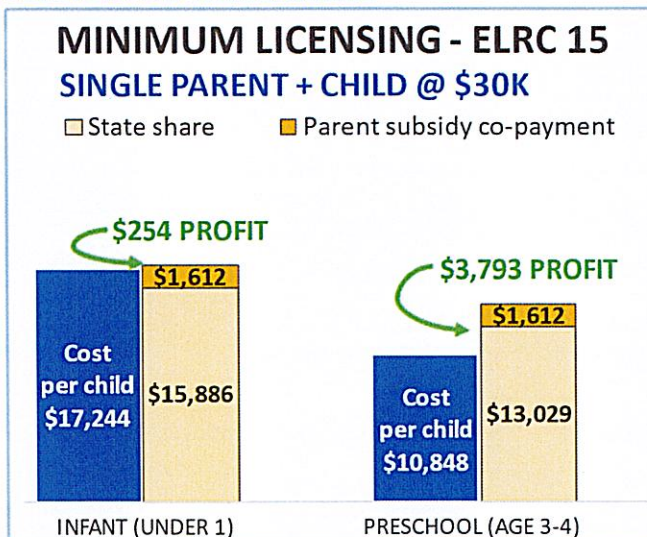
MINIMUM LICENSING - ELRC 15
SINGLE PARENT + CHILD @ $30K

State share
Parent subsidy co-payment

$254 PROFIT

$1,612

Cost per child $17,244

$15,886

INFANT (UNDER 1)

$3,793 PROFIT

$1,612

Cost per child $10,848

$13,029

PRESCHOOL (AGE 3-4)